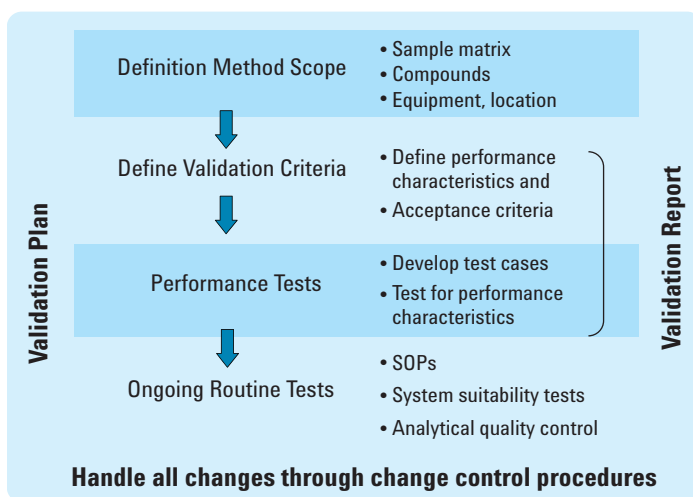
Validation Plan

Definition Method Scope
• Sample matrix
• Compounds
• Equipment, location

Define Validation Criteria
• Define performance characteristics and
• Acceptance criteria

Performance Tests
• Develop test cases
• Test for performance characteristics

Ongoing Routine Tests
• SOPs
• System suitability tests
• Analytical quality control

Validation Report

Handle all changes through change control procedures